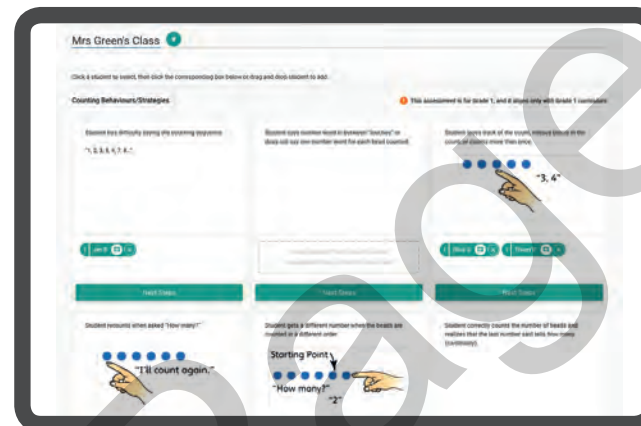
Mrs Green's Class

Click a student to select, then click the corresponding box below or drag and drop student to add.

Counting Behaviours/Strategies

This assessment is for Grade 1, and it aligns only with Grade 1 curriculum

Student has difficulty saying the counting sequence.

"1, 2, 3, 5, 6, 7, 8..."

Student says number word in between "touches" or does not say one number word for each bead counted.

Student loses track of the count, misses beads in the count, or counts more than once.

"3, 4"

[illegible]

Next Steps

Next Steps

Next Steps

Student recounts when asked "How many?"

"I'll count again."

Student gets a different number when the beads are counted in a different order.

Starting Point

"How many?"

"2"

Student correctly counts the number of beads and realizes that the last number said tells how many (cardinality).